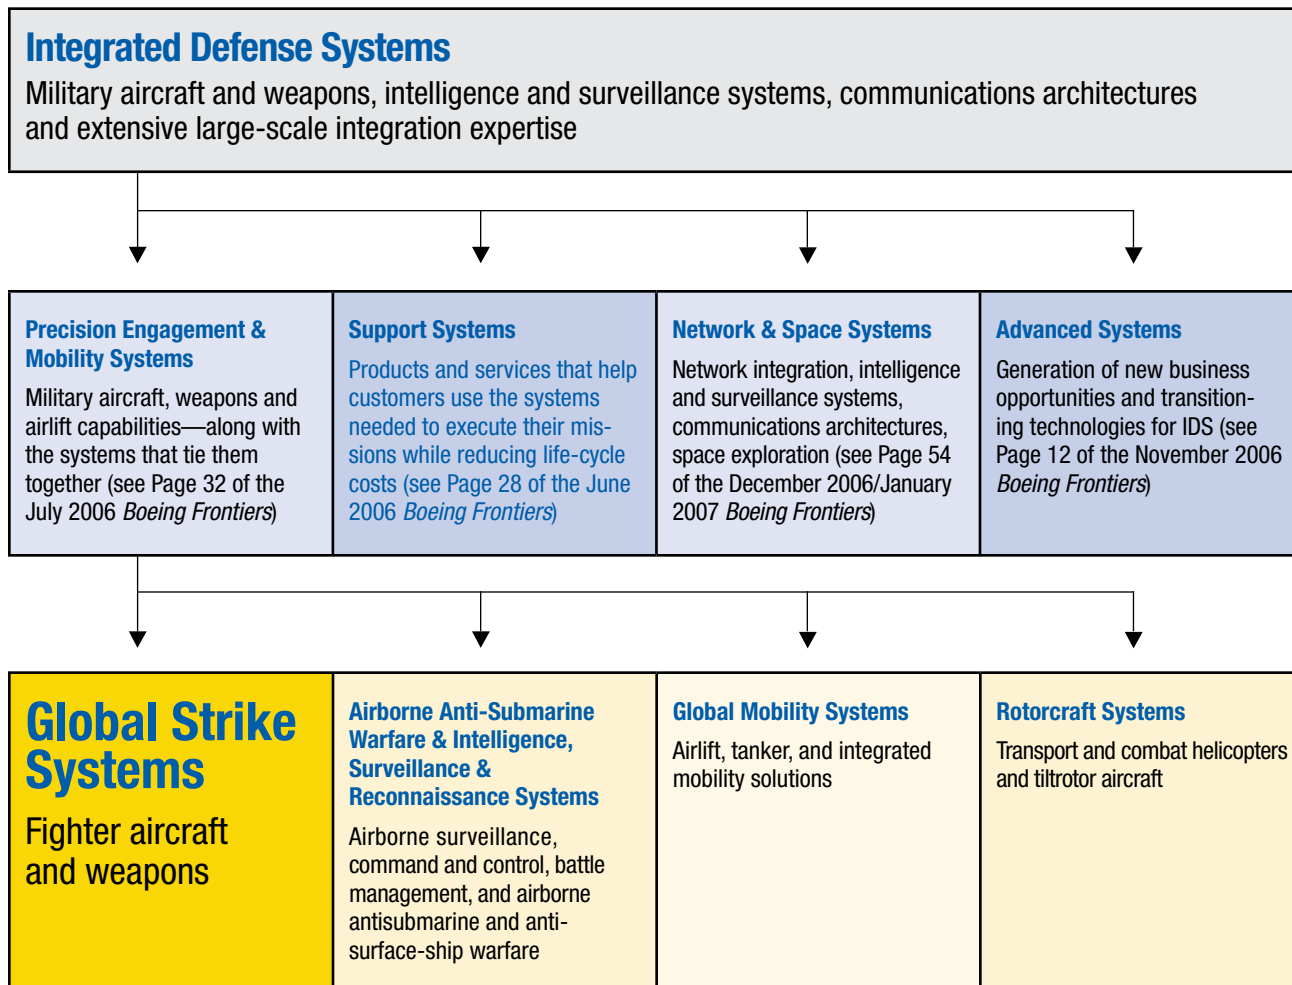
Integrated Defense Systems

Military aircraft and weapons, intelligence and surveillance systems, communications architectures and extensive large-scale integration expertise

Precision Engagement & Mobility Systems

Military aircraft, weapons and airlift capabilities—along with the systems that tie them together (see Page 32 of the July 2006 Boeing Frontiers)

Support Systems

Products and services that help customers use the systems needed to execute their missions while reducing life-cycle costs (see Page 28 of the June 2006 Boeing Frontiers)

Network & Space Systems

Network integration, intelligence and surveillance systems, communications architectures, space exploration (see Page 54 of the December 2006/January 2007 Boeing Frontiers)

Advanced Systems

Generation of new business opportunities and transitioning technologies for IDS (see Page 12 of the November 2006 Boeing Frontiers)

Global Strike Systems

Fighter aircraft and weapons

Airborne Anti-Submarine Warfare & Intelligence, Surveillance & Reconnaissance Systems

Airborne surveillance, command and control, battle management, and airborne antisubmarine and anti-surface-ship warfare

Global Mobility Systems

Airlift, tanker, and integrated mobility solutions

Rotorcraft Systems

Transport and combat helicopters and tiltrotor aircraft